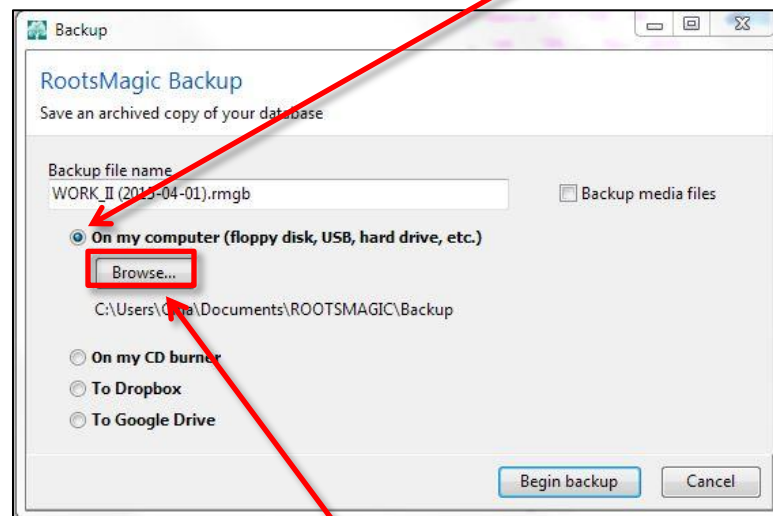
Backup

RootsMagic Backup

Save an archived copy of your database

Backup file name

WORK_II (201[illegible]-04-01).rmgb

Backup media files

On my computer (floppy disk, USB, hard drive, etc.)

Browse...

C:\Users\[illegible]\Documents\ROOTSMAGIC\Backup

On my CD burner

To Dropbox

To Google Drive

Begin backup

Cancel